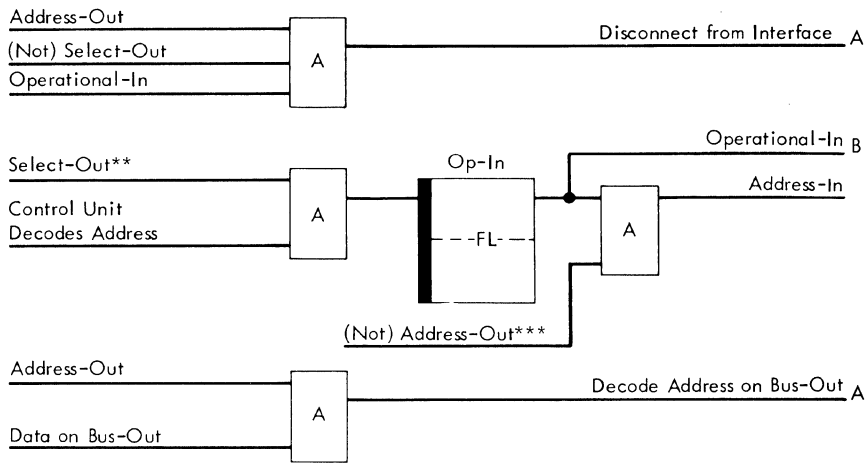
Address-Out

(Not) Select-Out

Operational-In

A

Disconnect from Interface A

Select-Out**

Control Unit Decodes Address

A

Op-In

FL

Operational-In B

Address-In

A

(Not) Address-Out***

Address-Out

A

Decode Address on Bus-Out A

Data on Bus-Out